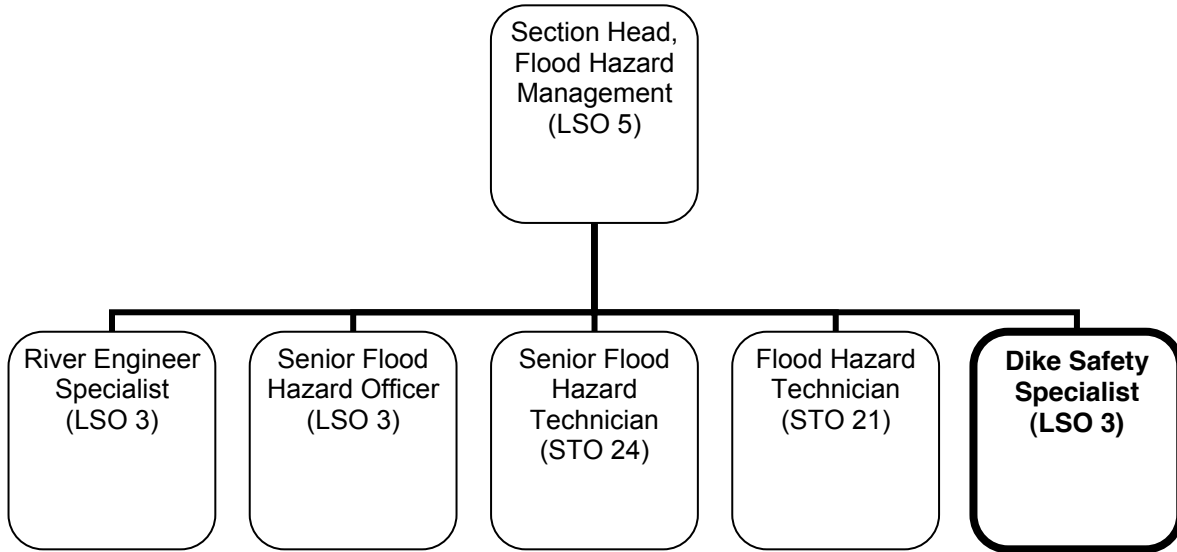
Section Head, Flood Hazard Management (LSO 5)

River Engineer Specialist (LSO 3)

Senior Flood Hazard Officer (LSO 3)

Senior Flood Hazard Technician (STO 24)

Flood Hazard Technician (STO 21)

**Dike Safety Specialist (LSO 3)**